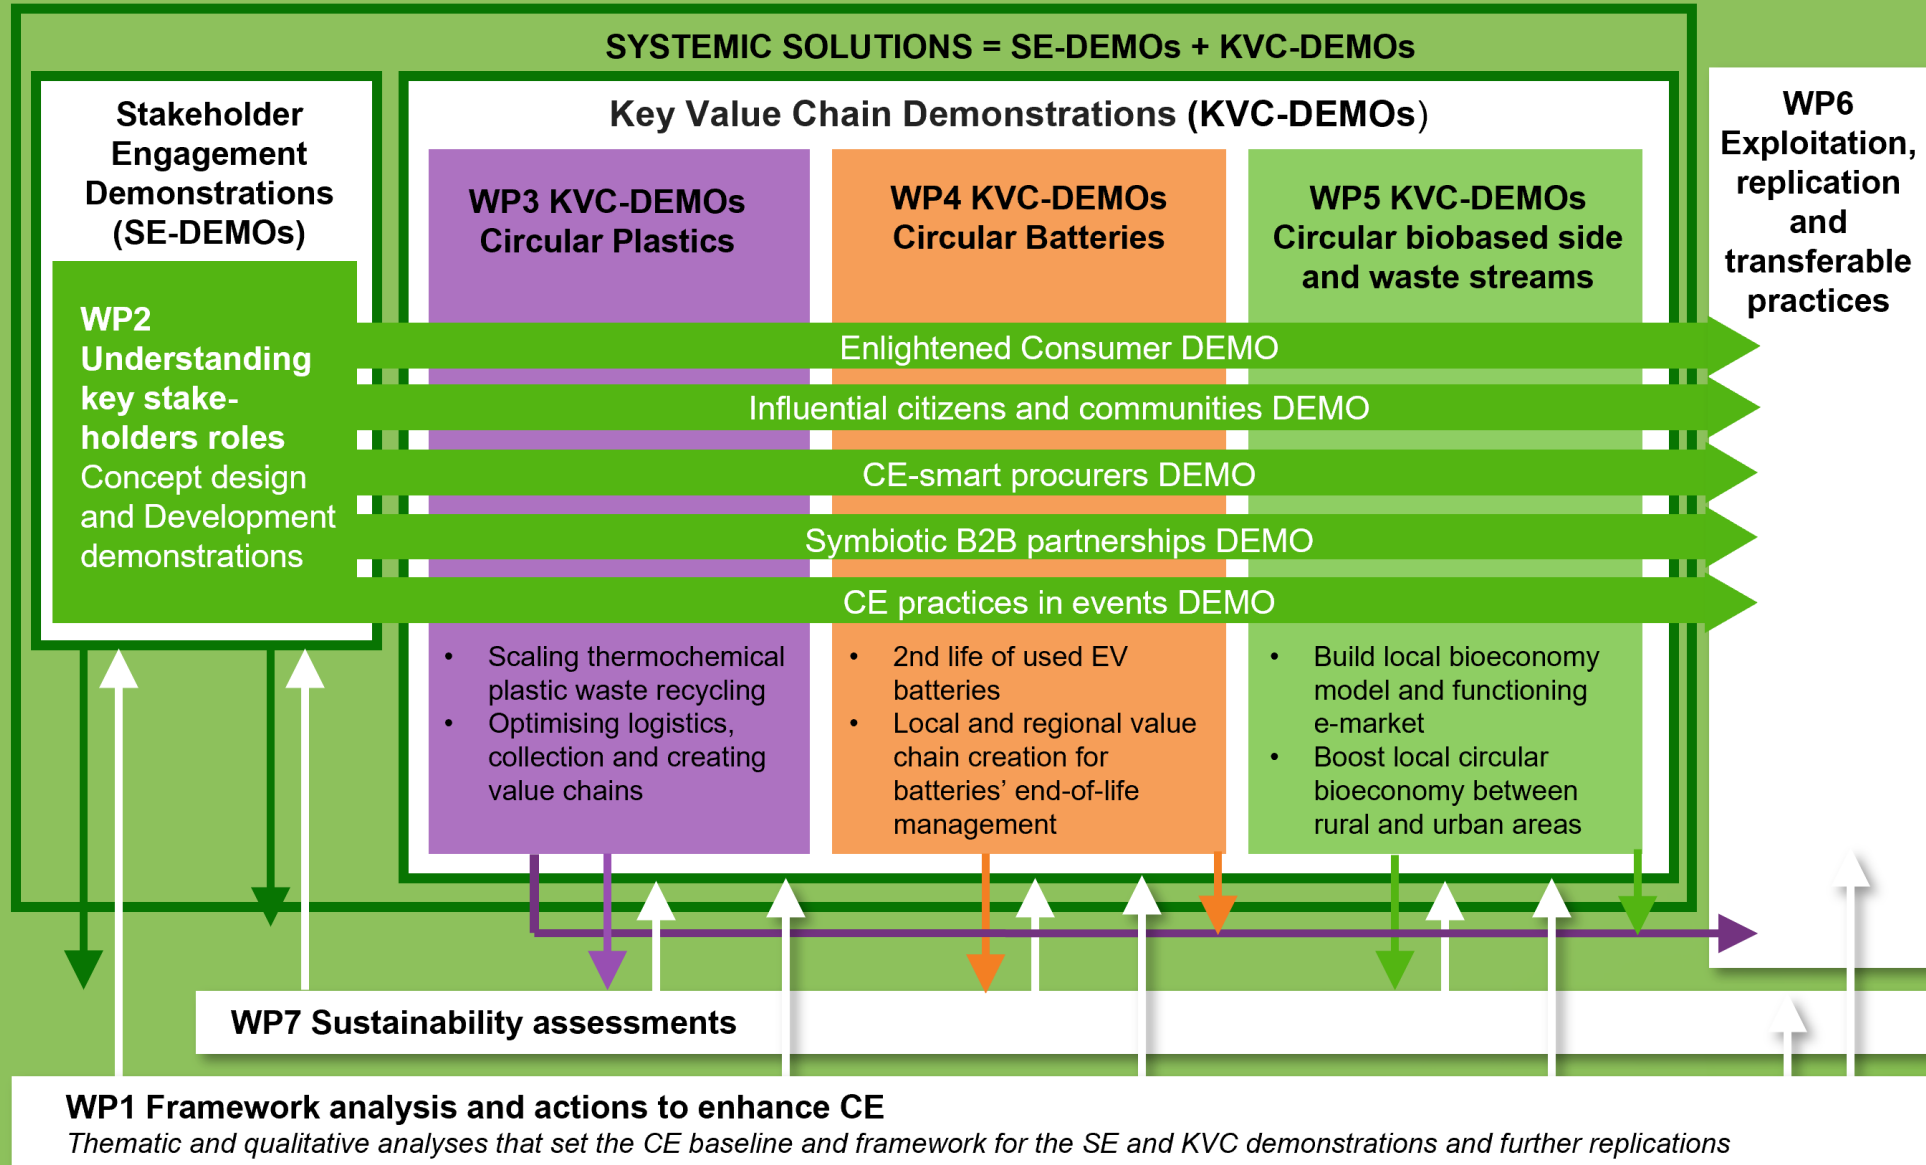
SYSTEMIC SOLUTIONS = SE-DEMOs + KVC-DEMOs

Stakeholder Engagement Demonstrations (SE-DEMOs)

WP2 Understanding key stakeholders roles
Concept design and Development demonstrations

Key Value Chain Demonstrations (KVC-DEMOs)

WP3 KVC-DEMOs Circular Plastics

WP4 KVC-DEMOs Circular Batteries

WP5 KVC-DEMOs Circular biobased side and waste streams

WP6 Exploitation, replication and transferable practices

Enlightened Consumer DEMO

Influential citizens and communities DEMO

CE-smart procurers DEMO

Symbiotic B2B partnerships DEMO

CE practices in events DEMO

• Scaling thermochemical plastic waste recycling
• Optimising logistics, collection and creating value chains

• 2nd life of used EV batteries
• Local and regional value chain creation for batteries' end-of-life management

• Build local bioeconomy model and functioning e-market
• Boost local circular bioeconomy between rural and urban areas

WP7 Sustainability assessments

WP1 Framework analysis and actions to enhance CE
Thematic and qualitative analyses that set the CE baseline and framework for the SE and KVC demonstrations and further replications